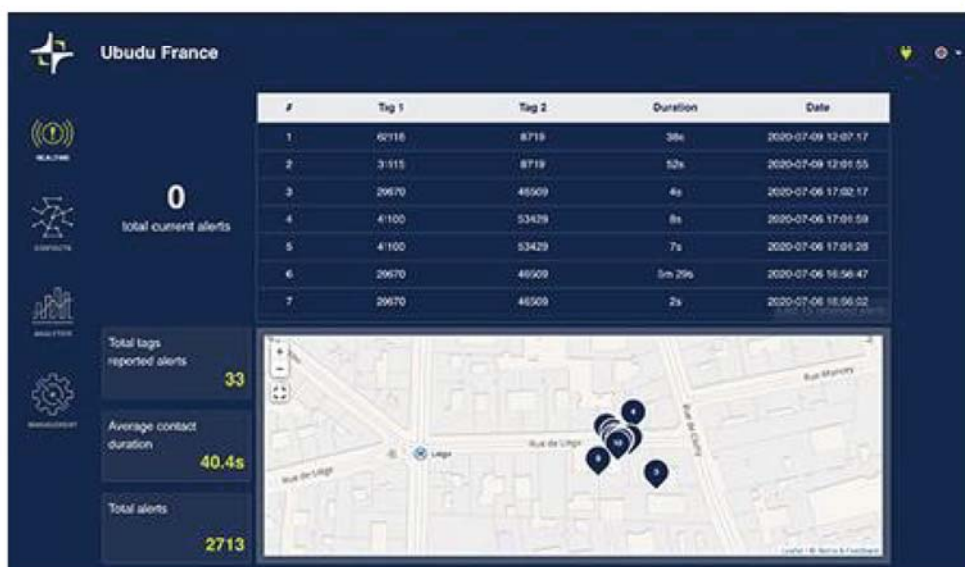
Ubudu France

REALTIME

CONTACTS

ANALYTICS

MANAGEMENT

0
total current alerts

| # | Tag 1 | Tag 2 | Duration | Date |
|---|---|---|---|---|
| 1 | 62116 | 8719 | 38s | 2020-07-09 12:07:17 |
| 2 | 3115 | 8719 | 52s | 2020-07-09 12:01:55 |
| 3 | 29670 | 46509 | 4s | 2020-07-06 17:02:17 |
| 4 | 41100 | 53429 | 8s | 2020-07-06 17:01:59 |
| 5 | 41100 | 53429 | 7s | 2020-07-06 17:01:28 |
| 6 | 29670 | 46509 | 5m 29s | 2020-07-06 16:56:47 |
| 7 | 29670 | 46509 | 2s | 2020-07-06 16:56:02 |

Total tags reported alerts
33

Average contact duration
40.4s

Total alerts
2713

Rue de Liège
Liège
Rue de Liège
Rue de Clichy
Rue Moncey
Leaflet | © Netrix & OpenStreetMap